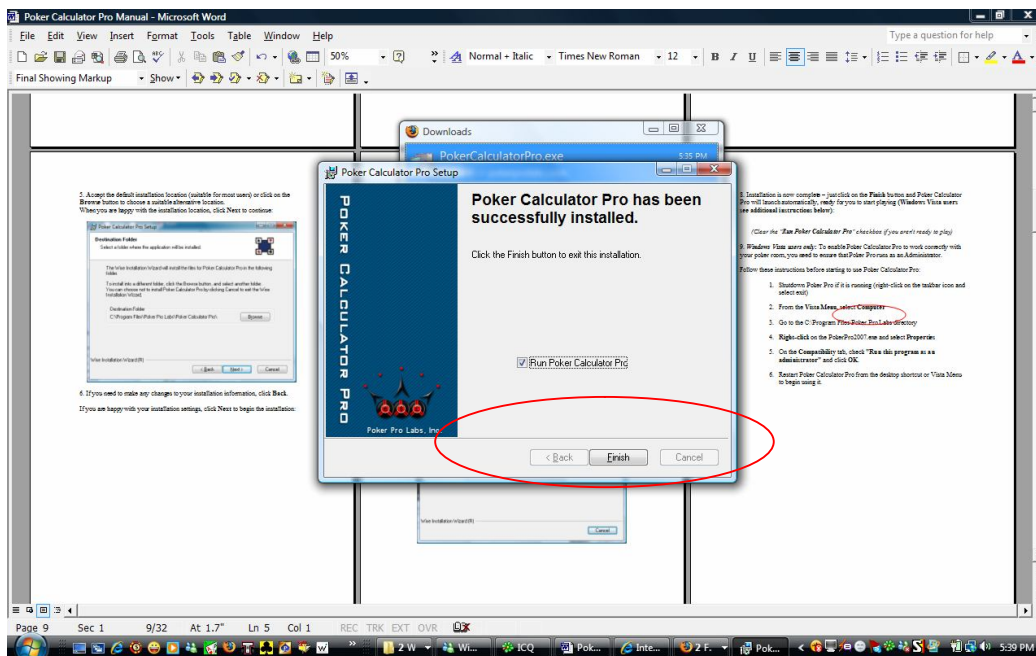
Poker Calculator Pro Manual - Microsoft Word

File Edit View Insert Format Tools Table Window Help

Type a question for help

50%

Normal + Italic Times New Roman 12

Final Showing Markup Show

5. Accept the default installation location (suitable for most users) or click on the Browse button to choose a suitable alternative location.
When you are happy with the installation location, click Next to continue:

Poker Calculator Pro Setup

Destination Folder

Select a folder where the application will be installed.

The Wise Installation Wizard will install the files for Poker Calculator Pro in the following folder.

To install into a different folder, click the Browse button, and select another folder. You can choose not to install Poker Calculator Pro by clicking Cancel to exit the Wise Installation Wizard.

Destination Folder
C:\Program Files\Poker Pro Labs\Poker Calculator Pro\

Browse...

Wise Installation Wizard (R)

< Back Next > Cancel

6. If you need to make any changes to your installation information, click Back.

If you are happy with your installation settings, click Next to begin the installation:

Downloads

PokerCalculatorPro.exe

5:35 PM

Poker Calculator Pro Setup

POKER CALCULATOR PRO

Poker Pro Labs, Inc.

Poker Calculator Pro has been successfully installed.

Click the Finish button to exit this installation.

Run Poker Calculator Pro

< Back Finish Cancel

Wise Installation Wizard (R)

Cancel

8. Installation is now complete – just click on the Finish button and Poker Calculator Pro will launch automatically, ready for you to start playing (Windows Vista users see additional instructions below):

(Clear the "Run Poker Calculator Pro" checkbox if you aren't ready to play)

9. Windows Vista users only: To enable Poker Calculator Pro to work correctly with your poker room, you need to ensure that Poker Pro runs as an Administrator.

Follow these instructions before starting to use Poker Calculator Pro:

1. Shutdown Poker Pro if it is running (right-click on the taskbar icon and select exit)

2. From the Vista Menu, select Computer

3. Go to the C:\Program Files\Poker Pro Labs directory

4. Right-click on the PokerPro2007.exe and select Properties

5. On the Compatibility tab, check "Run this program as an administrator" and click OK.

6. Restart Poker Calculator Pro from the desktop shortcut or Vista Menu to begin using it.

Page 9 Sec 1 9/32 At 1.7" Ln 5 Col 1 REC TRK EXT OVR

2 W Wi... ICQ Pok... Inte... 2 F. Pok...

5:39 PM